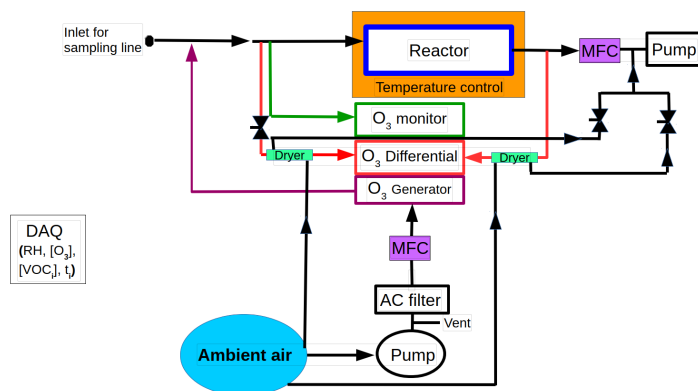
Inlet for sampling line

Reactor

Temperature control

MFC

Pump

$O_3$ monitor

Dryer

$O_3$ Differential

Dryer

$O_3$ Generator

DAQ
(RH, [$O_3$], [$VOC_i$], $t_i$)

MFC

AC filter

Vent

Ambient air

Pump